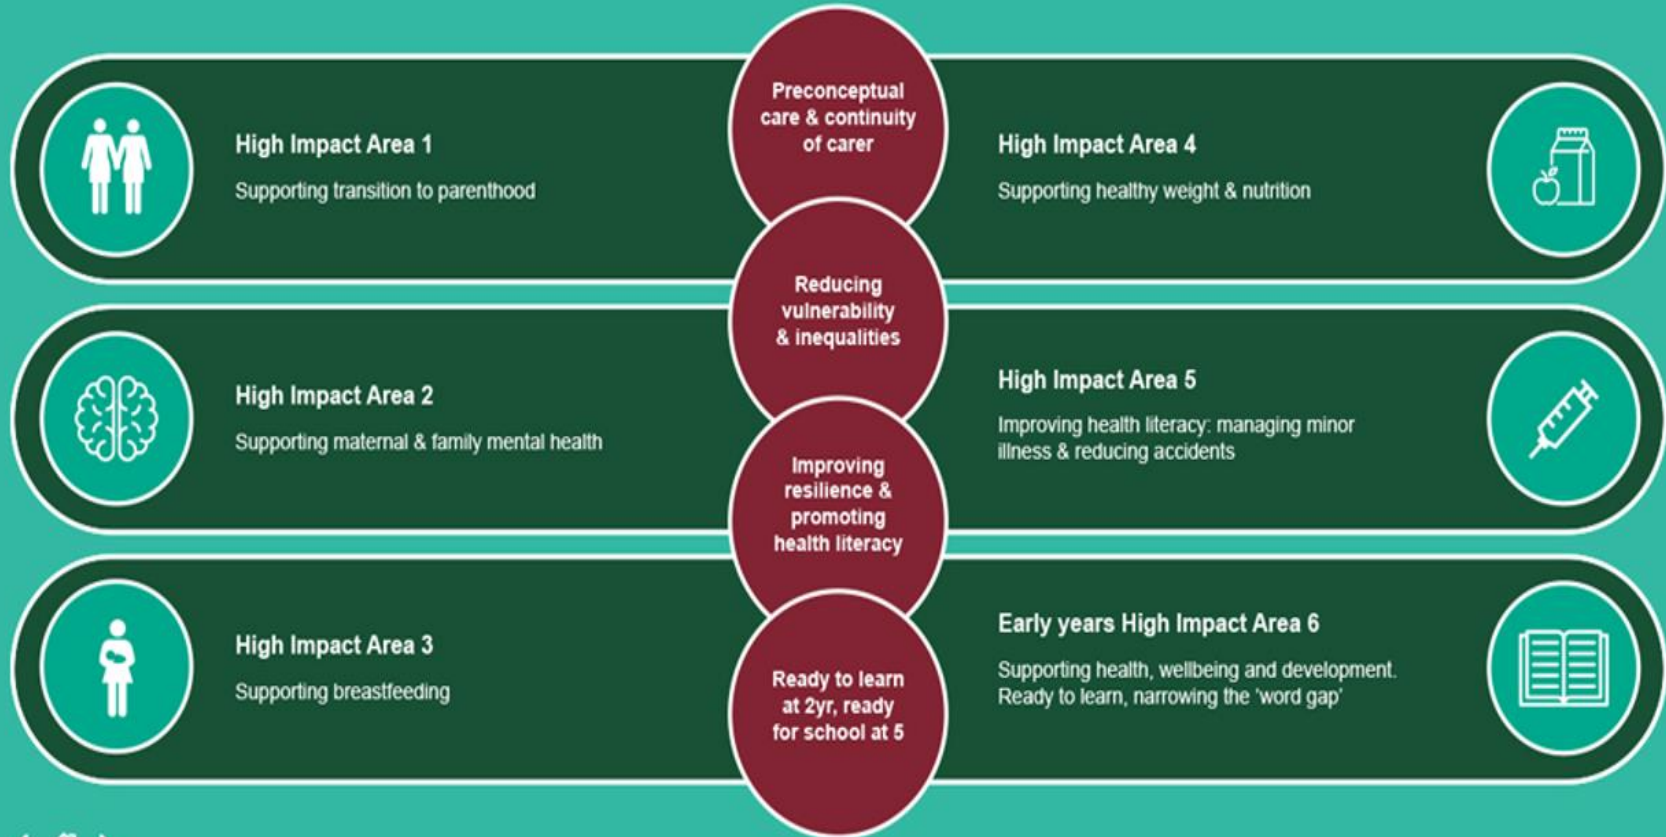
High Impact Area 1

Supporting transition to parenthood

Preconceptual care & continuity of carer

High Impact Area 4

Supporting healthy weight & nutrition

Reducing vulnerability & inequalities

High Impact Area 2

Supporting maternal & family mental health

High Impact Area 5

Improving health literacy: managing minor illness & reducing accidents

Improving resilience & promoting health literacy

High Impact Area 3

Supporting breastfeeding

Ready to learn at 2yr, ready for school at 5

Early years High Impact Area 6

Supporting health, wellbeing and development. Ready to learn, narrowing the 'word gap'